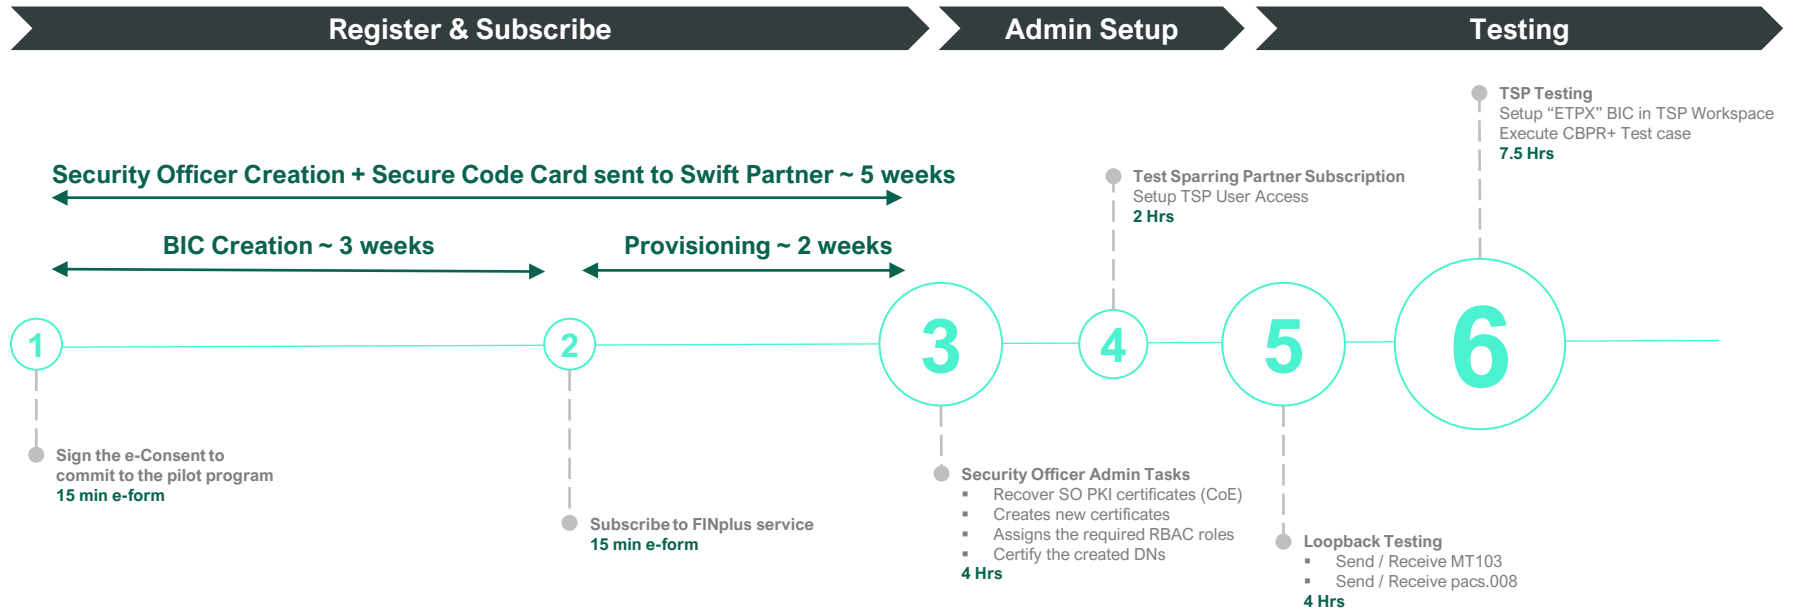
Register & Subscribe

Admin Setup

Testing

TSP Testing
Setup “ETPX” BIC in TSP Workspace
Execute CBPR+ Test case
7.5 Hrs

Security Officer Creation + Secure Code Card sent to Swift Partner ~ 5 weeks

Test Sparring Partner Subscription
Setup TSP User Access
2 Hrs

BIC Creation ~ 3 weeks

Provisioning ~ 2 weeks

1

2

3

4

5

6

Sign the e-Consent to commit to the pilot program
15 min e-form

Subscribe to FINplus service
15 min e-form

Security Officer Admin Tasks
▪ Recover SO PKI certificates (CoE)
▪ Creates new certificates
▪ Assigns the required RBAC roles
▪ Certify the created DNs
4 Hrs

Loopback Testing
▪ Send / Receive MT103
▪ Send / Receive pacs.008
4 Hrs